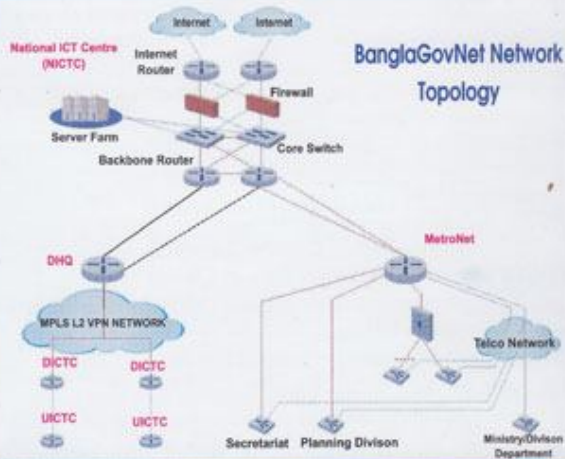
Internet
Internet
National ICT Centre (NICTC)
Internet Router
BanglaGovNet Network Topology
Firewall
Server Farm
Backbone Router
Core Switch
DHQ
MetroNet
MPLS L2 VPN NETWORK
Telco Network
DICTC
DICTC
UICTC
UICTC
Secretariat
Planning Divison
Ministry/Division Department